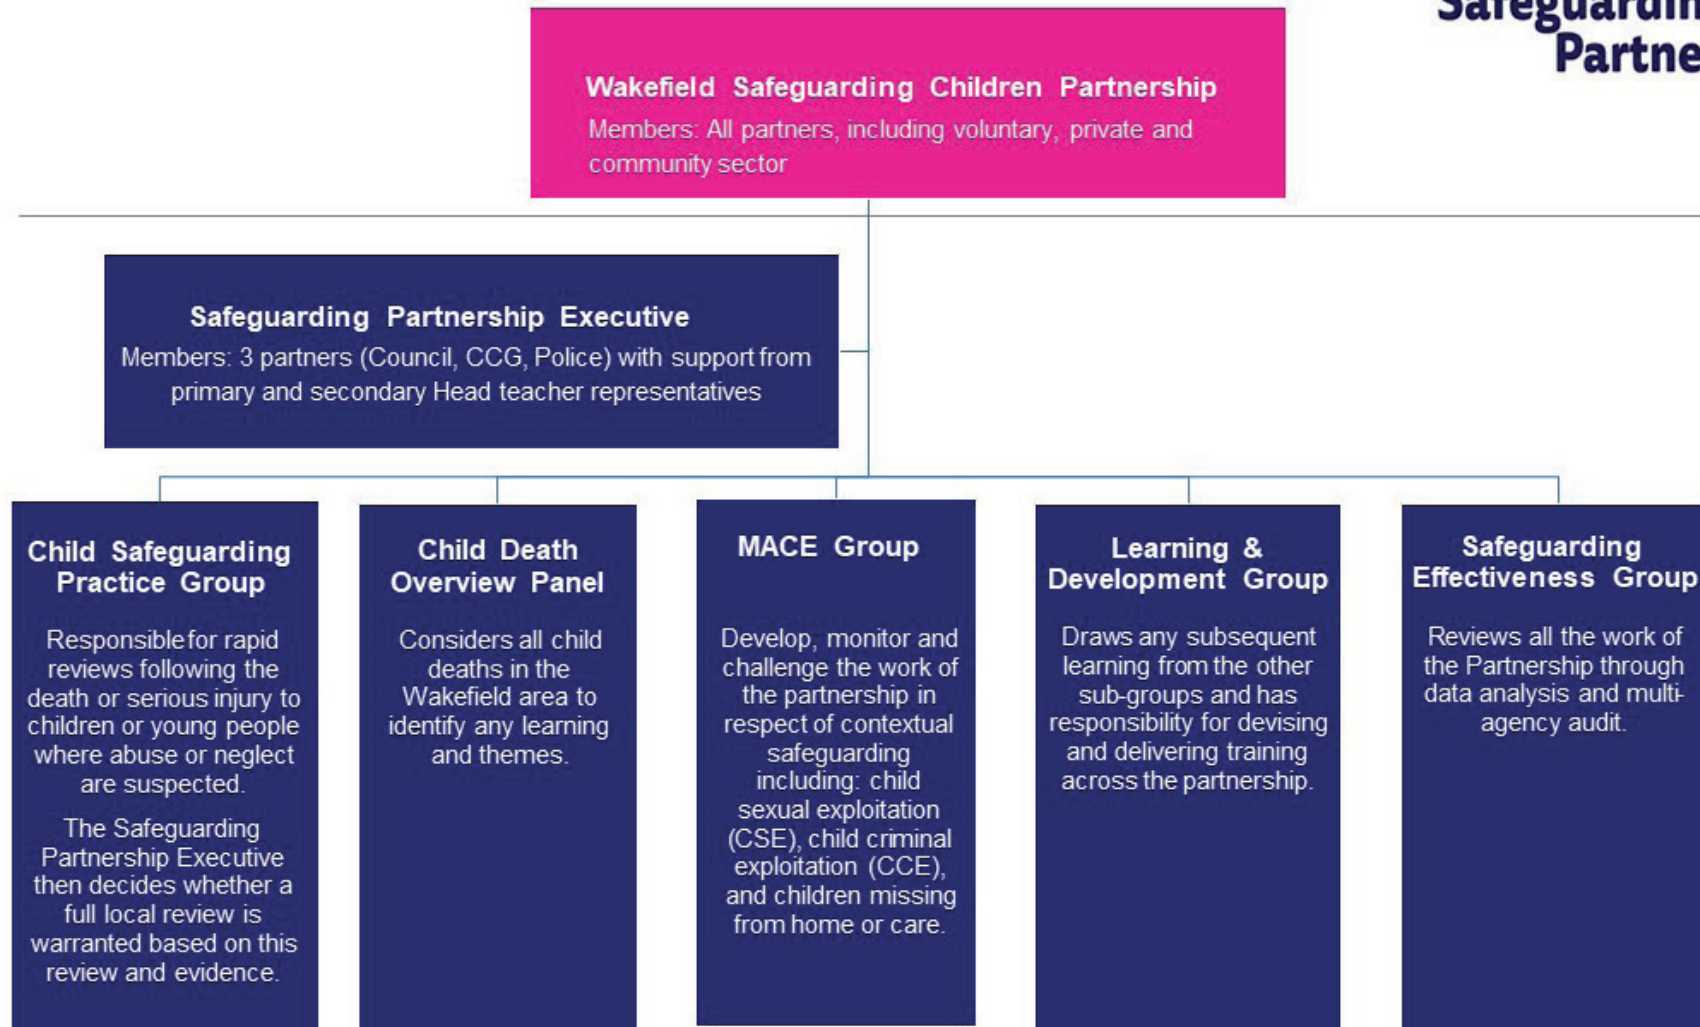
Safeguardin
Partne

Wakefield Safeguarding Children Partnership
Members: All partners, including voluntary, private and community sector

Safeguarding Partnership Executive
Members: 3 partners (Council, CCG, Police) with support from primary and secondary Head teacher representatives

Child Safeguarding Practice Group
Responsible for rapid reviews following the death or serious injury to children or young people where abuse or neglect are suspected.
The Safeguarding Partnership Executive then decides whether a full local review is warranted based on this review and evidence.

Child Death Overview Panel
Considers all child deaths in the Wakefield area to identify any learning and themes.

MACE Group
Develop, monitor and challenge the work of the partnership in respect of contextual safeguarding including: child sexual exploitation (CSE), child criminal exploitation (CCE), and children missing from home or care.

Learning & Development Group
Draws any subsequent learning from the other sub-groups and has responsibility for devising and delivering training across the partnership.

Safeguarding Effectiveness Group
Reviews all the work of the Partnership through data analysis and multi-agency audit.